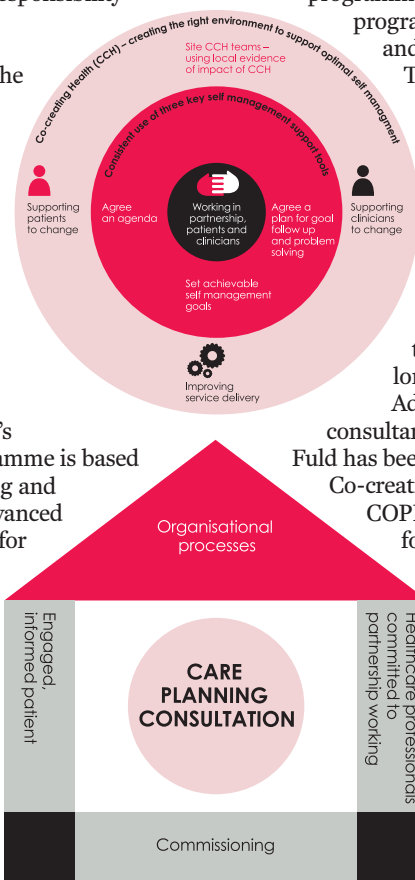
Co-creating Health (CCH) – creating the right environment to support optimal self managment

Site CCH teams – using local evidence of impact of CCH

Consistent use of three key self management support tools

Supporting patients to change

Agree an agenda

Working in partnership, patients and clinicians

Agree a plan for goal follow up and problem solving

Supporting clinicians to change

Set achievable self management goals

Improving service delivery

Organisational processes

Engaged, informed patient

CARE PLANNING CONSULTATION

Healthcare professionals committed to partnership working

Commissioning